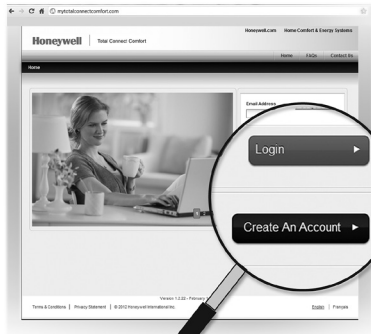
mytotalconnectcomfort.com

Honeywell | Total Connect Comfort

Honeywell.com Home Comfort & Energy Systems

Home FAQs Contact Us

Home

Email Address

Login ►

Create An Account ►

Version 1.2.22 - February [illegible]

Terms & Conditions | Privacy Statement | © 2012 Honeywell International Inc.

English | Français